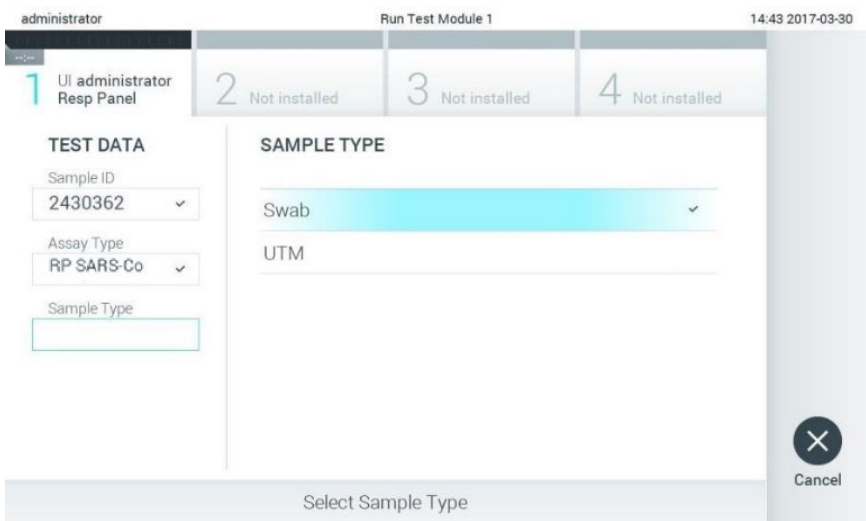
administrator Run Test Module 1 14:43 2017-03-30

1 UI administrator Resp Panel

2 Not installed

3 Not installed

4 Not installed

TEST DATA

Sample ID

2430362

Assay Type

RP SARS-Co

Sample Type

SAMPLE TYPE

Swab

UTM

Cancel

Select Sample Type